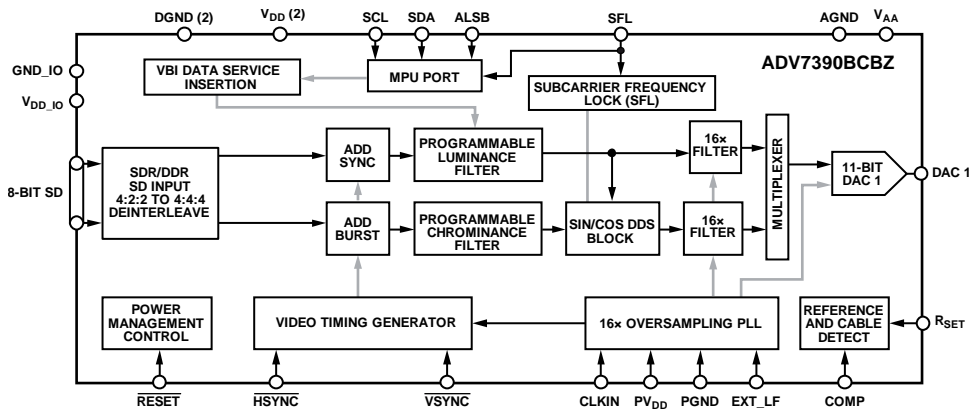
DGND (2)
$V_{DD}$ (2)
SCL
SDA
ALSB
SFL
AGND
$V_{AA}$

ADV7390BCBZ

GND_IO
$V_{DD\_IO}$

VBI DATA SERVICE INSERTION

MPU PORT

SUBCARRIER FREQUENCY LOCK (SFL)

8-BIT SD

SDR/DDR SD INPUT 4:2:2 TO 4:4:4 DEINTERLEAVE

ADD SYNC

ADD BURST

PROGRAMMABLE LUMINANCE FILTER

PROGRAMMABLE CHROMINANCE FILTER

SIN/COS DDS BLOCK

16× FILTER

16× FILTER

MULTIPLEXER

11-BIT DAC 1

DAC 1

POWER MANAGEMENT CONTROL

VIDEO TIMING GENERATOR

16× OVERSAMPLING PLL

REFERENCE AND CABLE DETECT

$R_{SET}$

$\overline{RESET}$
$\overline{HSYNC}$
$\overline{VSYNC}$
CLKIN
$PV_{DD}$
PGND
EXT_LF
COMP